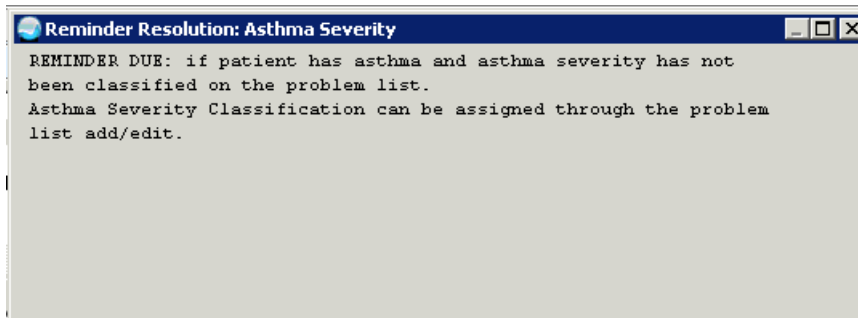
Reminder Resolution: Asthma Severity

REMINDER DUE: if patient has asthma and asthma severity has not been classified on the problem list.
Asthma Severity Classification can be assigned through the problem list add/edit.